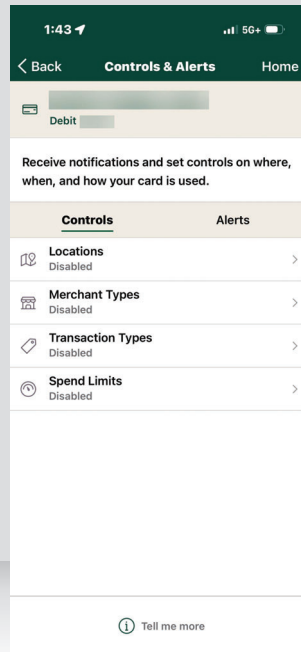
1:43

5G+

< Back Controls & Alerts Home

Debit

Receive notifications and set controls on where, when, and how your card is used.

Controls Alerts

Locations
Disabled

Merchant Types
Disabled

Transaction Types
Disabled

Spend Limits
Disabled

Tell me more